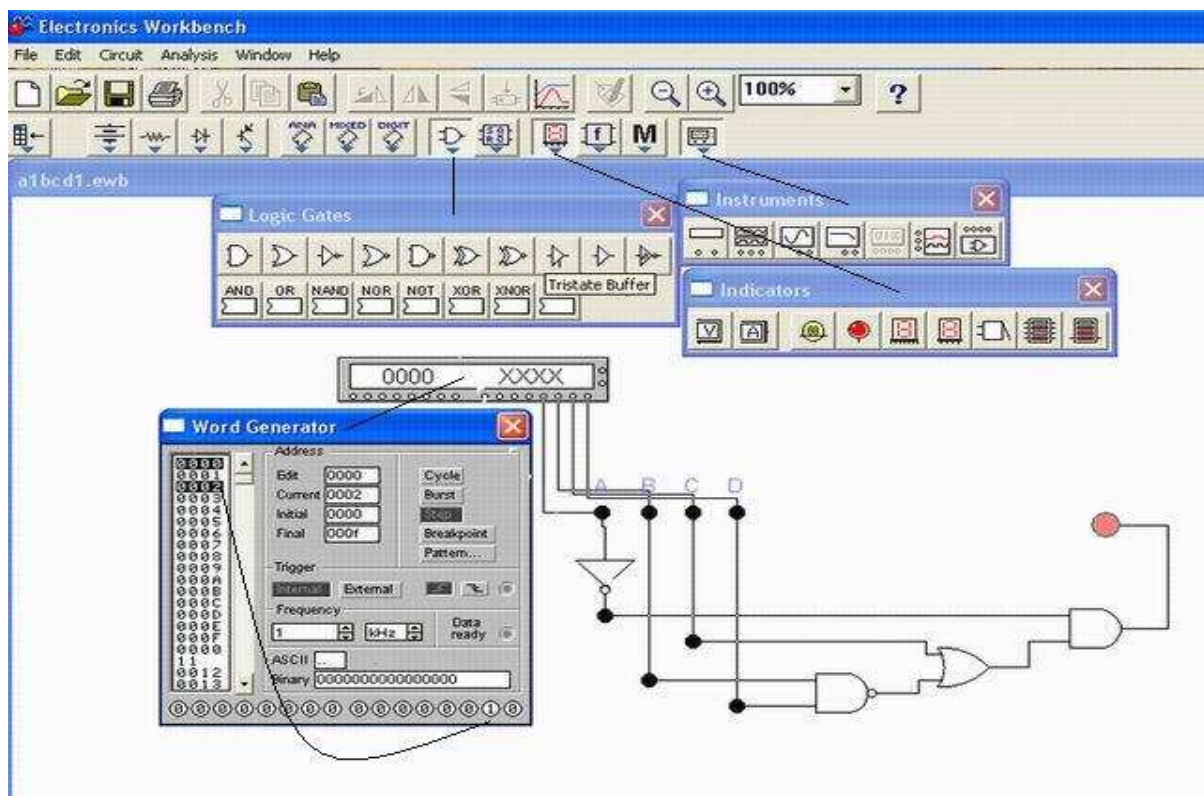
Electronics Workbench

File Edit Circuit Analysis Window Help

100%

?

ANA MIXED DIGIT

M

a1bcd1.ewb

Logic Gates

AND OR NAND NOR NOT XOR XNOR

Tristate Buffer

Instruments

Indicators

0000 XXXX

Word Generator

0000
0001
0002
0003
0004
0005
0006
0007
0008
0009
000A
000B
000C
000D
000E
000F
0000
11
0012
0013

Address
Edit 0000
Current 0002
Initial 0000
Final 000f

Cycle
Burst
Step
Breakpoint
Pattern...

Trigger
Internal External

Frequency
1 kHz

Data ready

ASCII
Binary 0000000000000000

A B C D